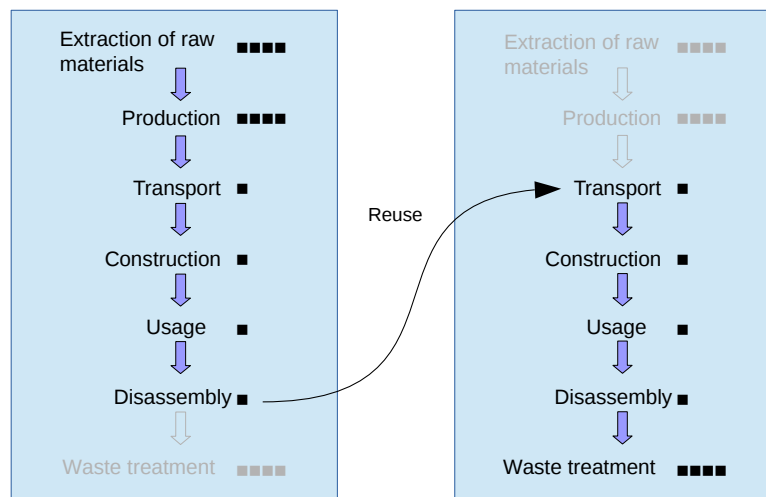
Extraction of raw materials ■■■■

Production ■■■■

Transport ■

Construction ■

Usage ■

Disassembly ■

Waste treatment ■■■■

Reuse

Extraction of raw materials ■■■■

Production ■■■■

Transport ■

Construction ■

Usage ■

Disassembly ■

Waste treatment ■■■■